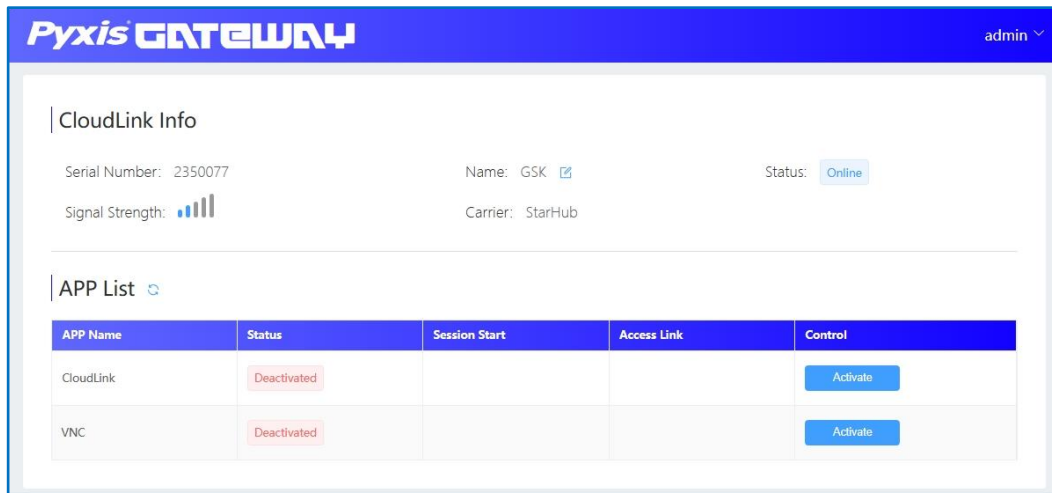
Pyxis GATEWAY

admin

CloudLink Info

Serial Number: 2350077

Name: GSK

Status: Online

Signal Strength:

Carrier: StarHub

APP List

| APP Name | Status | Session Start | Access Link | Control |
|---|---|---|---|---|
| CloudLink | Deactivated | | | Activate |
| VNC | Deactivated | | | Activate |